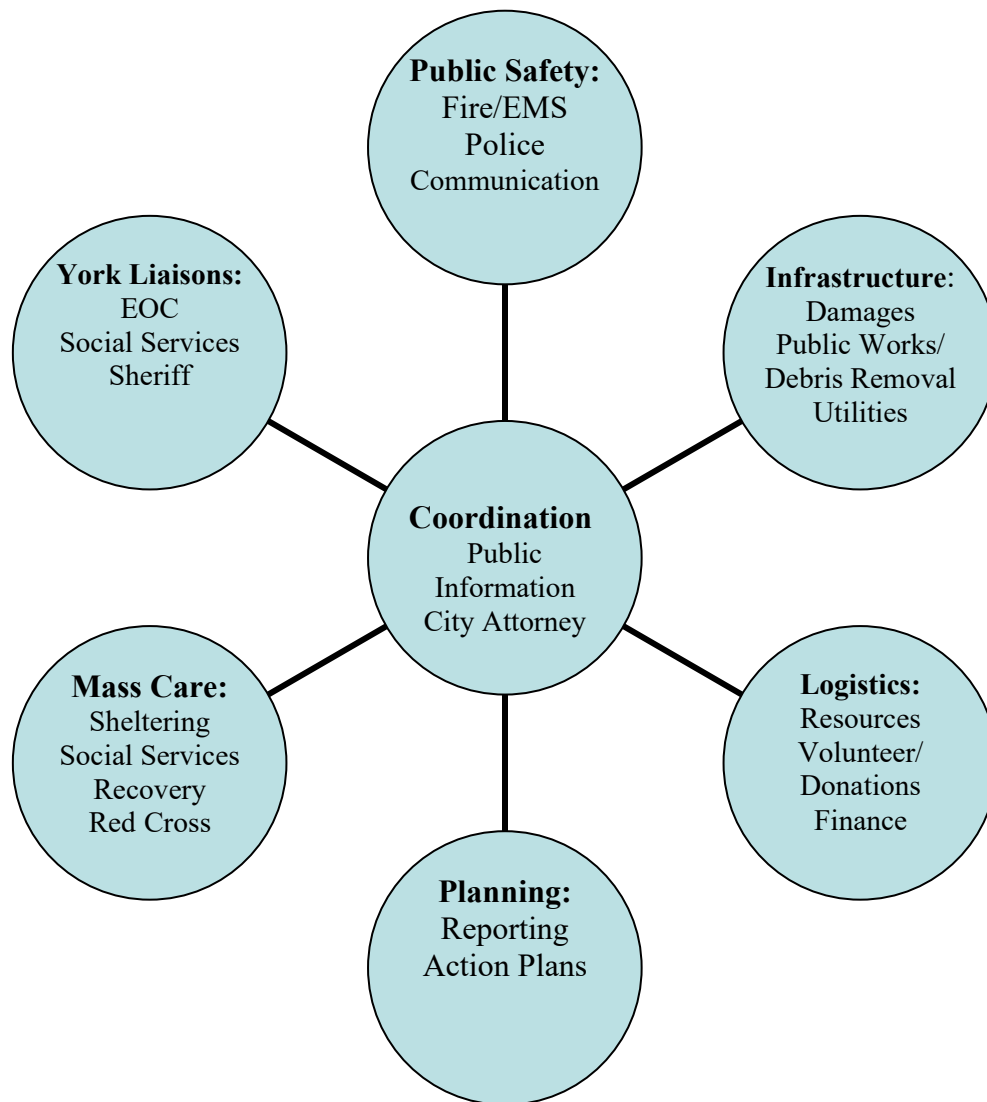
Public Safety:
Fire/EMS
Police
Communication

York Liaisons:
EOC
Social Services
Sheriff

Infrastructure:
Damages
Public Works/
Debris Removal
Utilities

Coordination
Public
Information
City Attorney

Mass Care:
Sheltering
Social Services
Recovery
Red Cross

Logistics:
Resources
Volunteer/
Donations
Finance

Planning:
Reporting
Action Plans